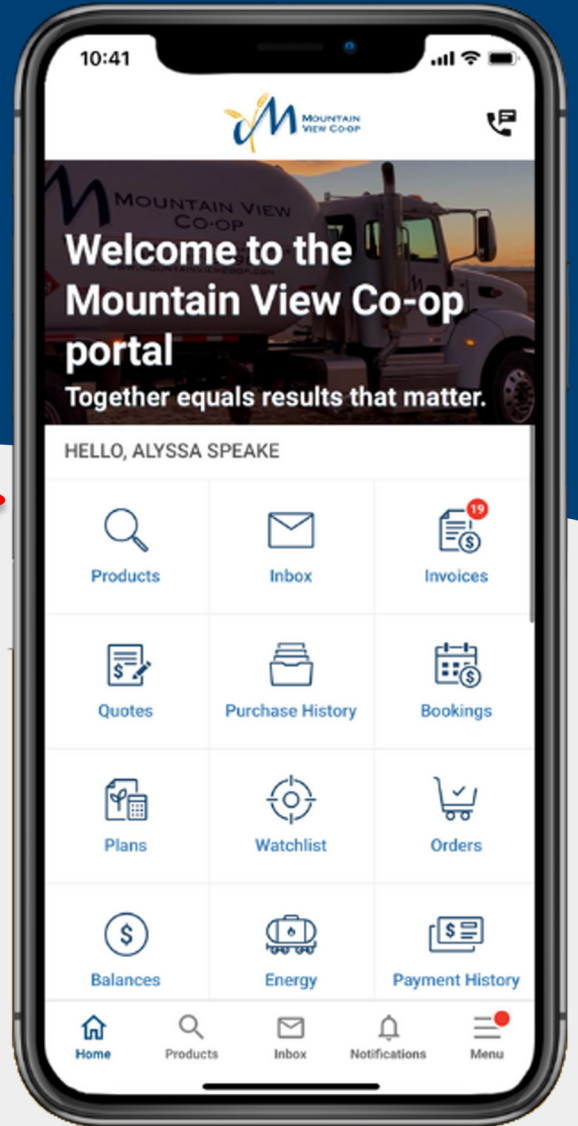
10:41

MOUNTAIN VIEW CO-OP

MOUNTAIN VIEW CO-OP
WWW.MOUNTAINVIEWCOOP.COM

Welcome to the Mountain View Co-op portal
Together equals results that matter.

HELLO, ALYSSA SPEAKE

| Products | Inbox | 19 Invoices |
|---|---|---|
| Quotes | Purchase History | Bookings |
| Plans | Watchlist | Orders |
| Balances | Energy | Payment History |

Home Products Inbox Notifications Menu